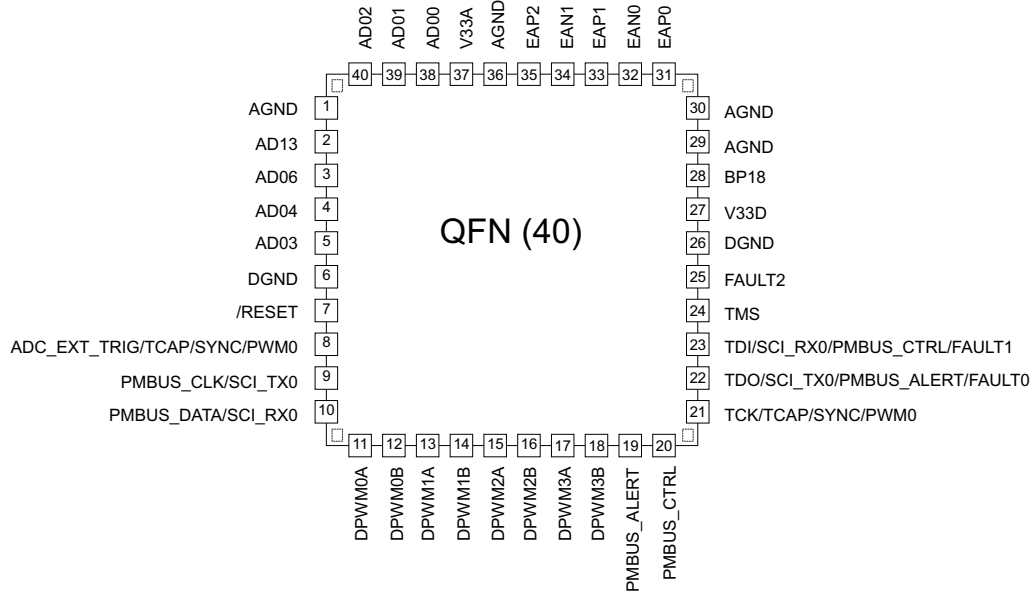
AD02 AD01 AD00 V33A AGND EAP2 EAN1 EAP1 EAN0 EAP0

40 39 38 37 36 35 34 33 32 31

AGND 1
AD13 2
AD06 3
AD04 4
AD03 5
DGND 6
/RESET 7
ADC_EXT_TRIG/TCAP/SYNC/PWM0 8
PMBUS_CLK/SCI_TX0 9
PMBUS_DATA/SCI_RX0 10

QFN (40)

30 AGND
29 AGND
28 BP18
27 V33D
26 DGND
25 FAULT2
24 TMS
23 TDI/SCI_RX0/PMBUS_CTRL/FAULT1
22 TDO/SCI_TX0/PMBUS_ALERT/FAULT0
21 TCK/TCAP/SYNC/PWM0

11 12 13 14 15 16 17 18 19 20

DPWM0A DPWM0B DPWM1A DPWM1B DPWM2A DPWM2B DPWM3A DPWM3B PMBUS_ALERT PMBUS_CTRL